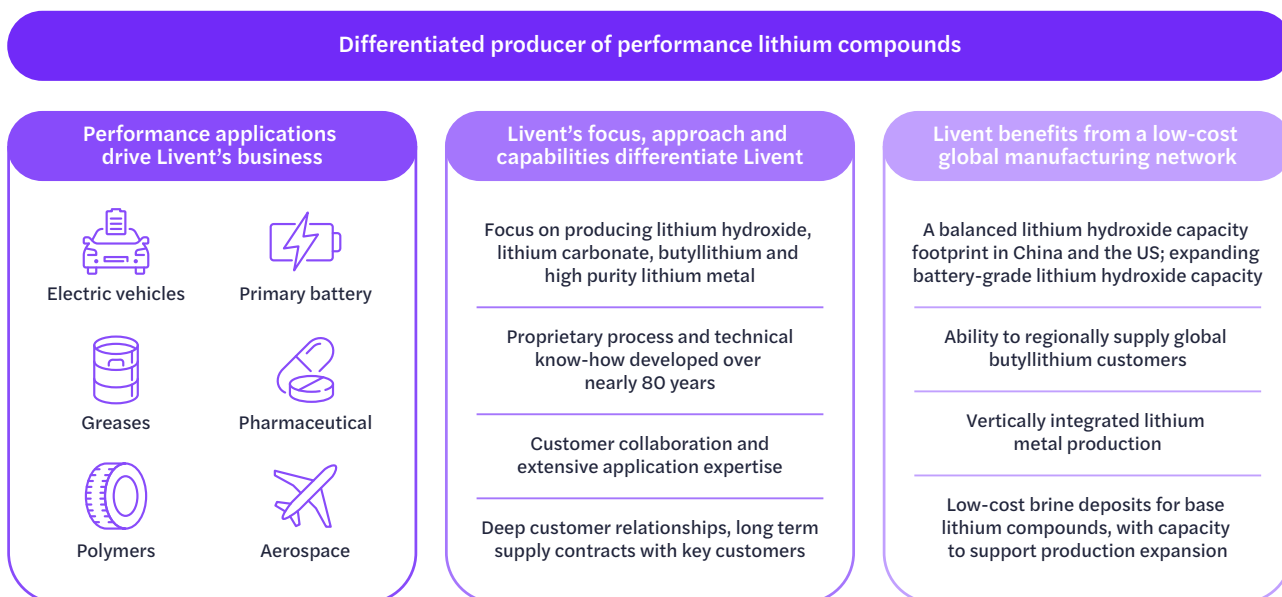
Differentiated producer of performance lithium compounds

Performance applications drive Livent's business

Electric vehicles

Primary battery

Greases

Pharmaceutical

Polymers

Aerospace

Livent's focus, approach and capabilities differentiate Livent

Focus on producing lithium hydroxide, lithium carbonate, butyllithium and high purity lithium metal

Proprietary process and technical know-how developed over nearly 80 years

Customer collaboration and extensive application expertise

Deep customer relationships, long term supply contracts with key customers

Livent benefits from a low-cost global manufacturing network

A balanced lithium hydroxide capacity footprint in China and the US; expanding battery-grade lithium hydroxide capacity

Ability to regionally supply global butyllithium customers

Vertically integrated lithium metal production

Low-cost brine deposits for base lithium compounds, with capacity to support production expansion